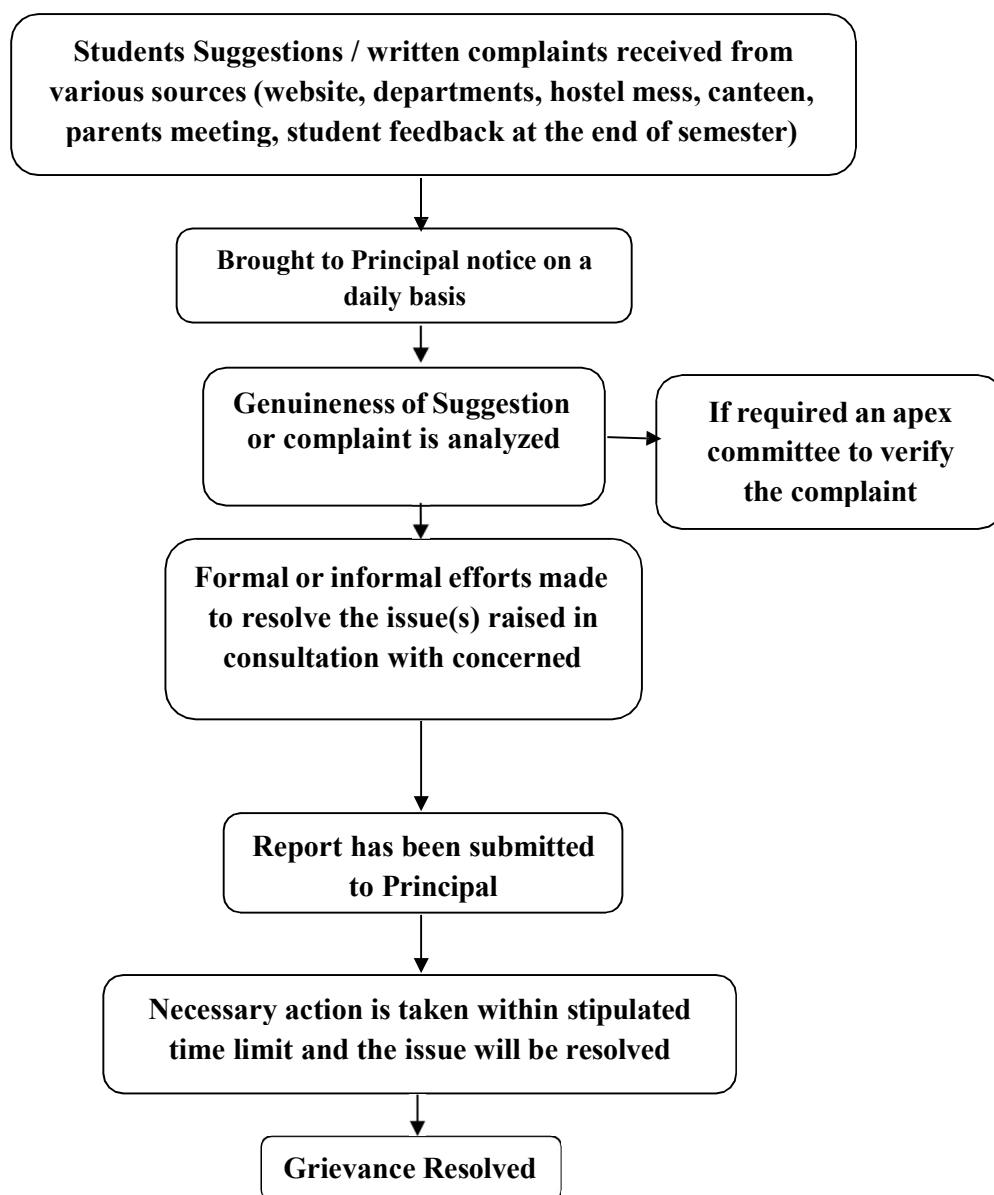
Students Suggestions / written complaints received from various sources (website, departments, hostel mess, canteen, parents meeting, student feedback at the end of semester)

Brought to Principal notice on a daily basis

Genuineness of Suggestion or complaint is analyzed

If required an apex committee to verify the complaint

Formal or informal efforts made to resolve the issue(s) raised in consultation with concerned

Report has been submitted to Principal

Necessary action is taken within stipulated time limit and the issue will be resolved

Grievance Resolved